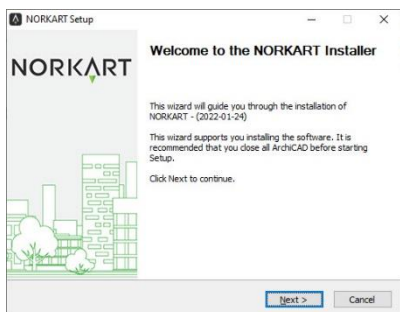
NORKART Setup

NORKART

Welcome to the NORKART Installer

This wizard will guide you through the installation of NORKART - (2022-01-24)

This wizard supports you installing the software. It is recommended that you close all ArchiCAD before starting Setup.

Click Next to continue.

Next >

Cancel